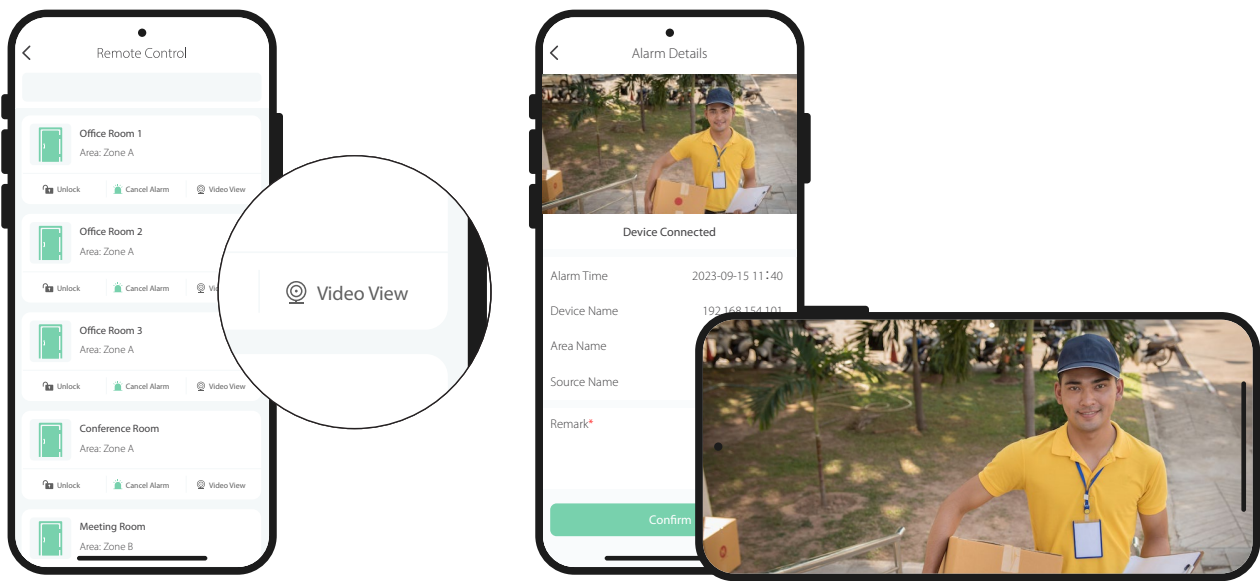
Remote Control

Office Room 1
Area: Zone A
Unlock Cancel Alarm Video View

Office Room 2
Area: Zone A
Unlock Cancel Alarm

Office Room 3
Area: Zone A
Unlock Cancel Alarm Video View

Conference Room
Area: Zone A
Unlock Cancel Alarm Video View

Meeting Room
Area: Zone B

Video View

Alarm Details

Device Connected

Alarm Time 2023-09-15 11:40
Device Name 192.168.154.101
Area Name
Source Name
Remark*

Confirm